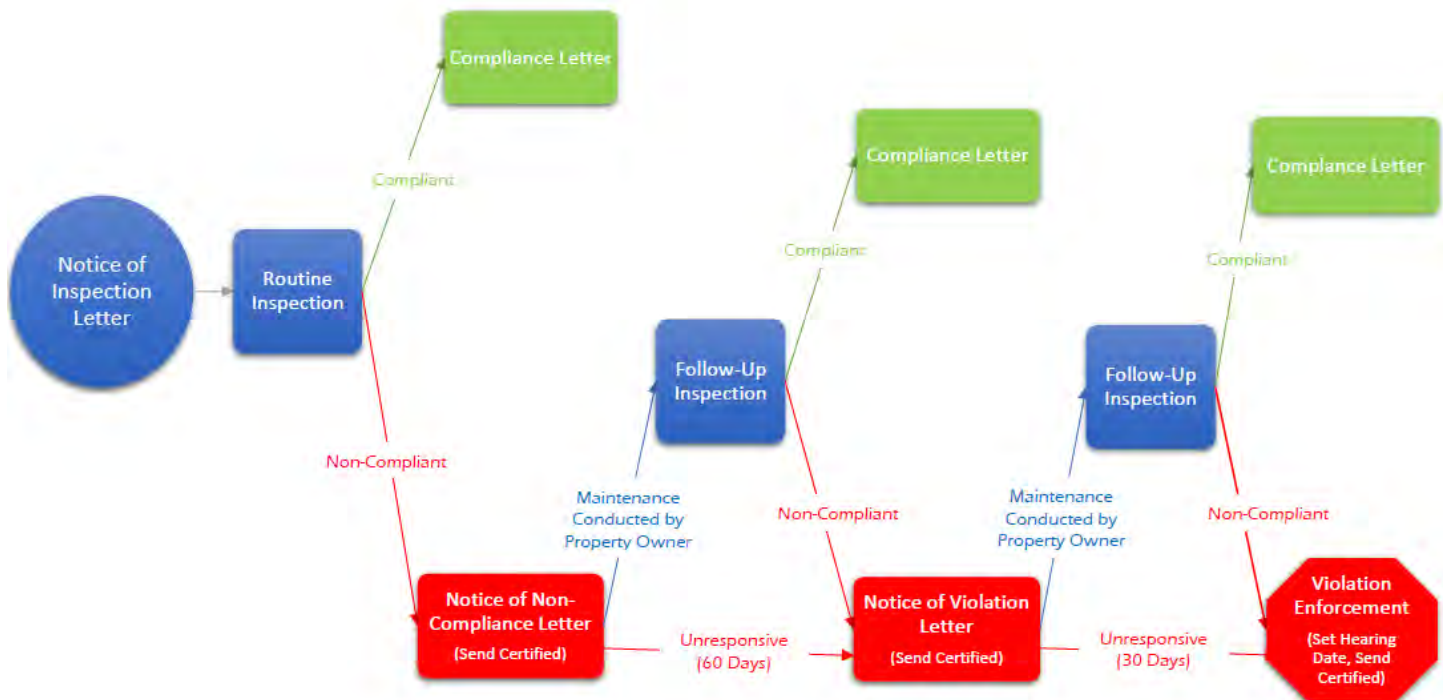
Compliance Letter

Compliant

Notice of Inspection Letter

Routine Inspection

Compliance Letter

Compliant

Follow-Up Inspection

Compliance Letter

Compliant

Follow-Up Inspection

Non-Compliant

Maintenance Conducted by Property Owner

Non-Compliant

Maintenance Conducted by Property Owner

Non-Compliant

Notice of Non-Compliance Letter
(Send Certified)

Unresponsive (60 Days)

Notice of Violation Letter
(Send Certified)

Unresponsive (30 Days)

Violation Enforcement
(Set Hearing Date, Send Certified)